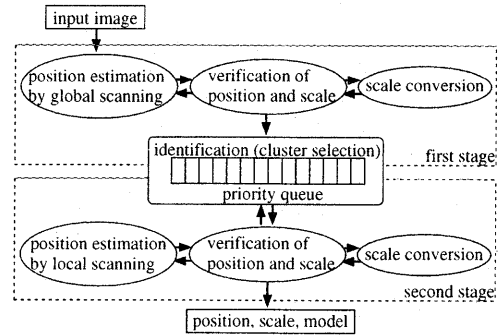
input image

position estimation by global scanning

verification of position and scale

scale conversion

identification (cluster selection)

first stage

priority queue

position estimation by local scanning

verification of position and scale

scale conversion

second stage

position, scale, model